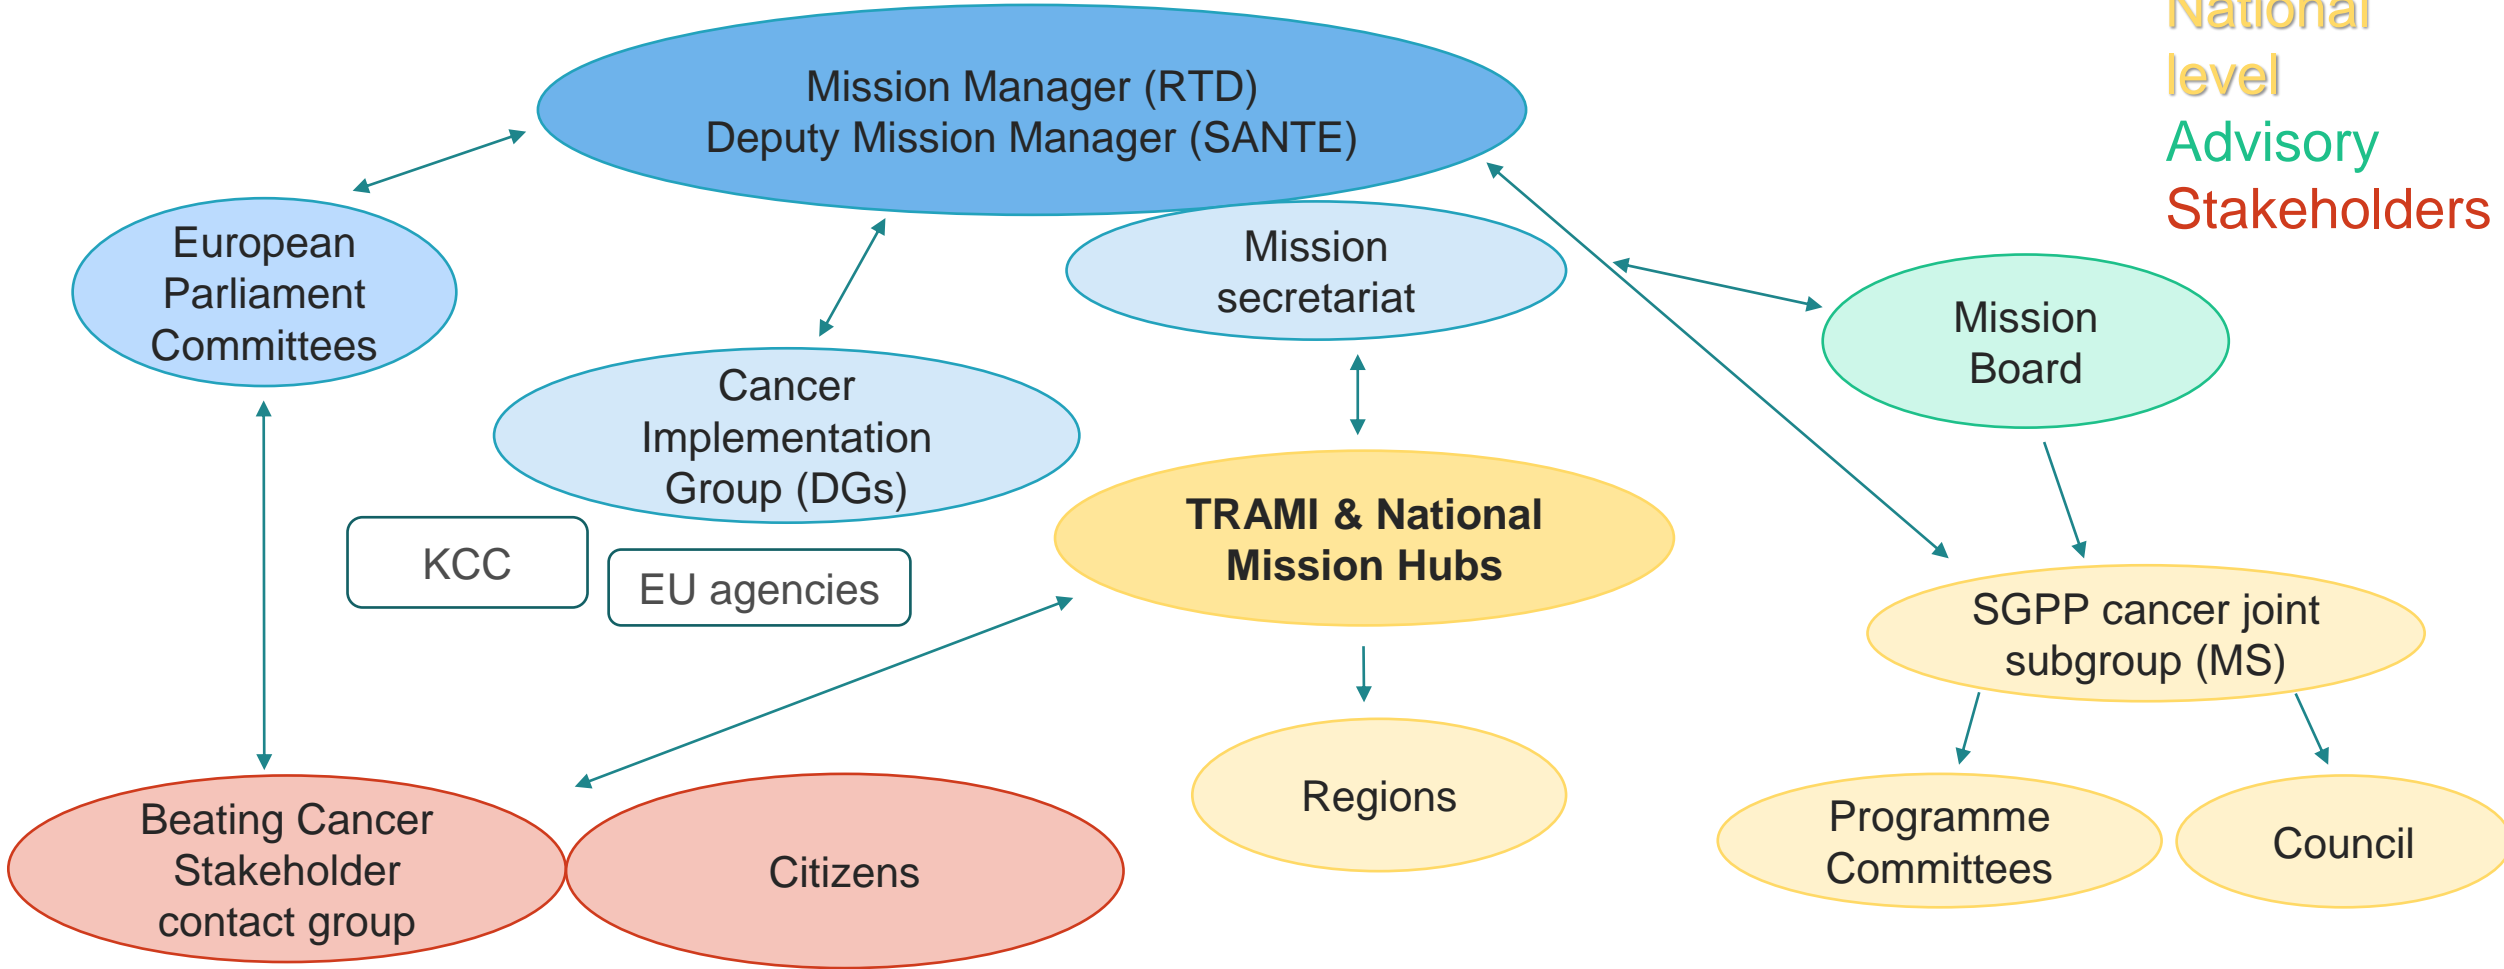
National level
Advisory
Stakeholders

Mission Manager (RTD)
Deputy Mission Manager (SANTE)

European Parliament Committees

Mission secretariat

Mission Board

Cancer Implementation Group (DGs)

KCC

EU agencies

TRAMI & National Mission Hubs

SGPP cancer joint subgroup (MS)

Regions

Programme Committees

Council

Beating Cancer Stakeholder contact group

Citizens